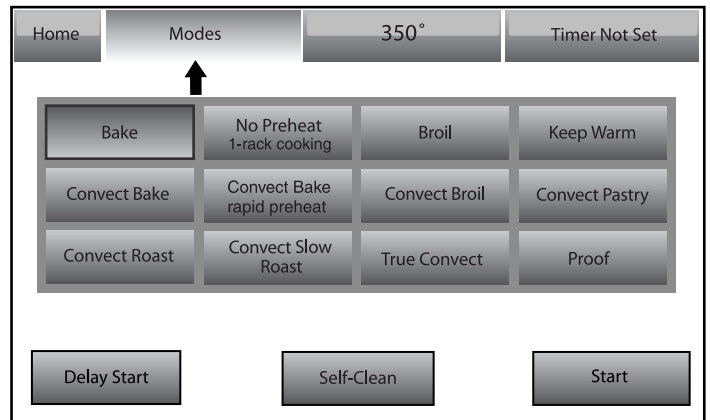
Home | Modes | 350° | Timer Not Set

| Bake | No Preheat 1-rack cooking | Broil | Keep Warm |
|---|---|---|---|
| Convect Bake | Convect Bake rapid preheat | Convect Broil | Convect Pastry |
| Convect Roast | Convect Slow Roast | True Convect | Proof |

Delay Start | Self-Clean | Start